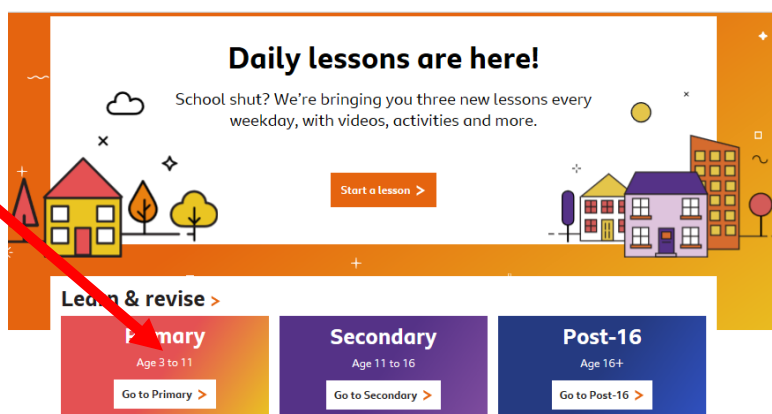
Daily lessons are here!

School shut? We're bringing you three new lessons every weekday, with videos, activities and more.

Start a lesson >

Lea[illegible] & revise >

P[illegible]mary
Age 3 to 11
Go to Primary >

Secondary
Age 11 to 16
Go to Secondary >

Post-16
Age 16+
Go to Post-16 >